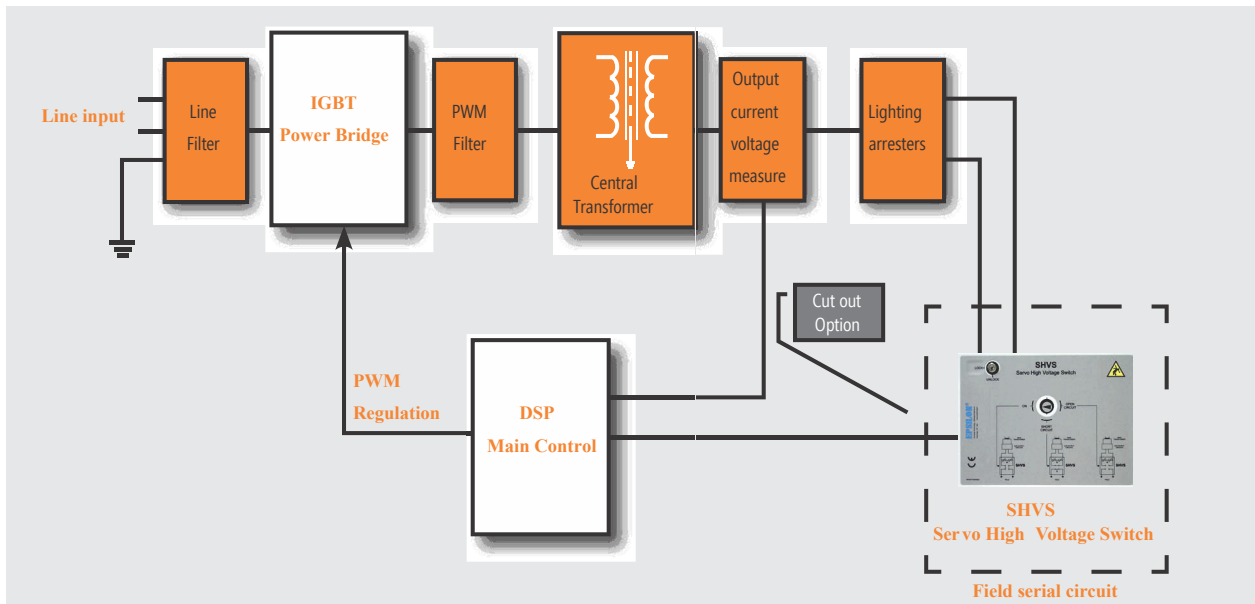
Line input

Line Filter

IGBT Power Bridge

PWM Filter

Central Transformer

Output current voltage measure

Lighting arresters

Cut out Option

PWM Regulation

DSP Main Control

SHVS Servo High Voltage Switch

SHVS
Ser vo High Voltage Switch

Field serial circuit